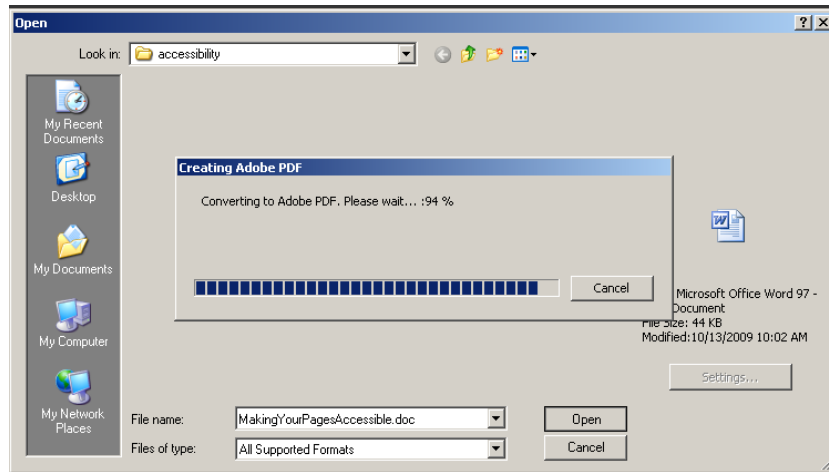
Open

?

X

Look in: accessibility

My Recent Documents

Desktop

My Documents

My Computer

My Network Places

Creating Adobe PDF

Converting to Adobe PDF. Please wait... :94 %

Cancel

Microsoft Office Word 97 - Document

File Size: 44 KB

Modified:10/13/2009 10:02 AM

Settings...

File name: MakingYourPagesAccessible.doc

Open

Files of type: All Supported Formats

Cancel